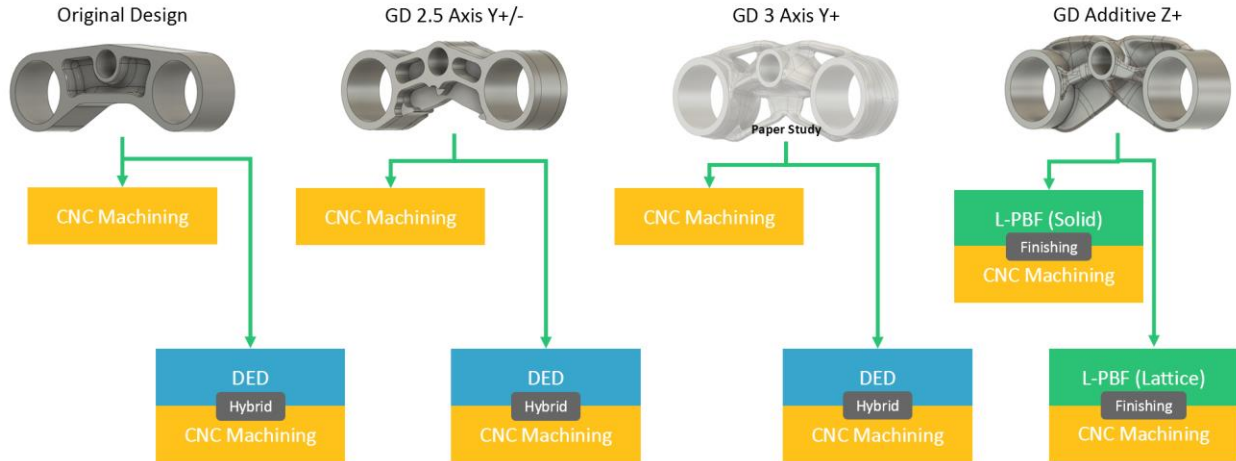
Original Design

CNC Machining

DED
Hybrid
CNC Machining

GD 2.5 Axis Y+/-

CNC Machining

DED
Hybrid
CNC Machining

GD 3 Axis Y+

Paper Study

CNC Machining

DED
Hybrid
CNC Machining

GD Additive Z+

L-PBF (Solid)
Finishing
CNC Machining

L-PBF (Lattice)
Finishing
CNC Machining